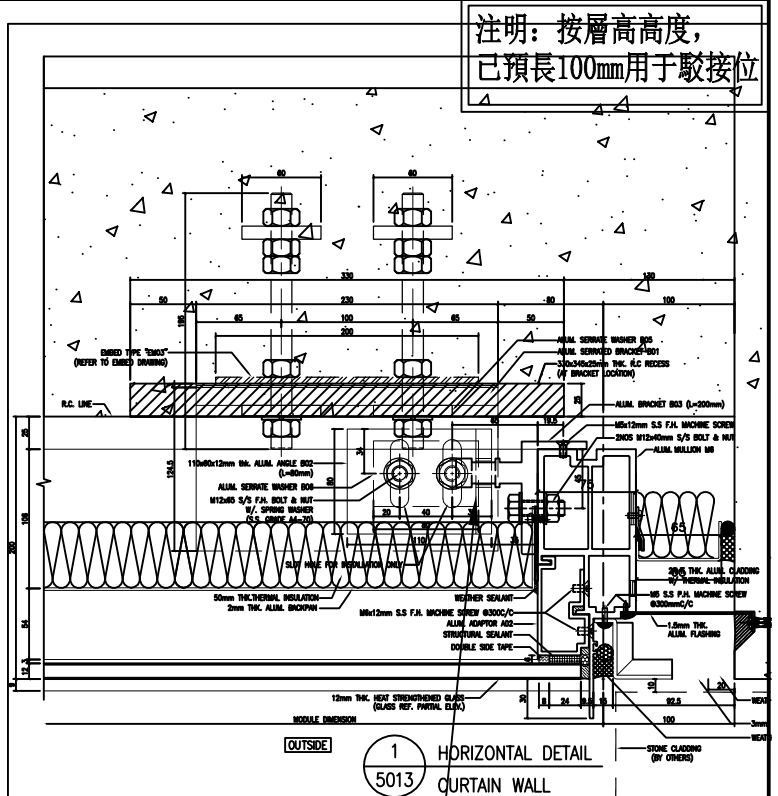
注明：按層高高度，
已預長100mm用于駁接位

60
60
330
130
50
230
80
100
65
100
65
50
200
185
EMBED TYPE "EM03"
(REFER TO EMBED DRAWING)
ALUM. SERRATE WASHER B05
ALUM. SERRATED BRACKET B01
330x340x25mm THK. R.C RECESS
(AT BRACKET LOCATION)
R.C. LINE
25
ALUM. BRACKET B03 (L=200mm)
65
19.5
M5x12mm S.S F.H. MACHINE SCREW
2NOS M12x40mm S/S BOLT & NUT
ALUM. MULLION M6
110x80x12mm thk. ALUM. ANGLE B02
(L=80mm)
ALUM. SERRATE WASHER B06
M12x65 S/S F.H. BOLT & NUT
W/. SPRING WASHER
(S.S. GRADE A4-70)
124.5
34
80
45
20
40
110
30
65
25
108
200
SLOT HOLE FOR INSULATION ONLY
50mm THK.THERMAL INSULATION
2mm THK. ALUM. BACKPAN
WEATHER SEALANT
2mm THK. ALUM. CLADDING
W/ THERMAL INSULATION
M6x12mm S.S F.H. MACHINE SCREW @300C/C
M5 S.S F.H. MACHINE SCREW
@300mmC/C
ALUM. ADAPTOR A02
STRUCTURAL SEALANT
1.5mm THK.
ALUM. FLASHING
DOUBLE SIDE TAPE
54
12.3
10
8
24
8
15
92.5
20
12mm THK. HEAT STRENGTHENED GLASS
(GLASS REF. PARTIAL ELEV.)
MODULE DIMENSION
100
WEAT
3mm
WEAT
OUTSIDE
1
5013
HORIZONTAL DETAIL
CURTAIN WALL
STONE CLADDING
(BY OTHERS)